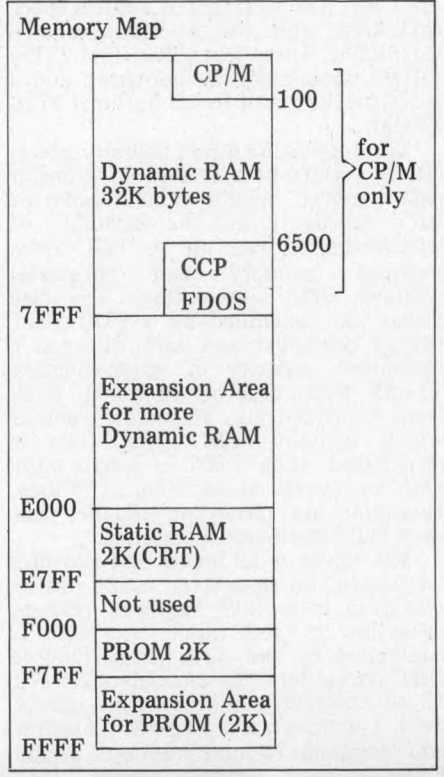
Memory Map

CP/M

100

Dynamic RAM 32K bytes

for CP/M only

6500

CCP

FDOS

7FFF

Expansion Area for more Dynamic RAM

E000

Static RAM 2K(CRT)

E7FF

Not used

F000

PROM 2K

F7FF

Expansion Area for PROM (2K)

FFFF